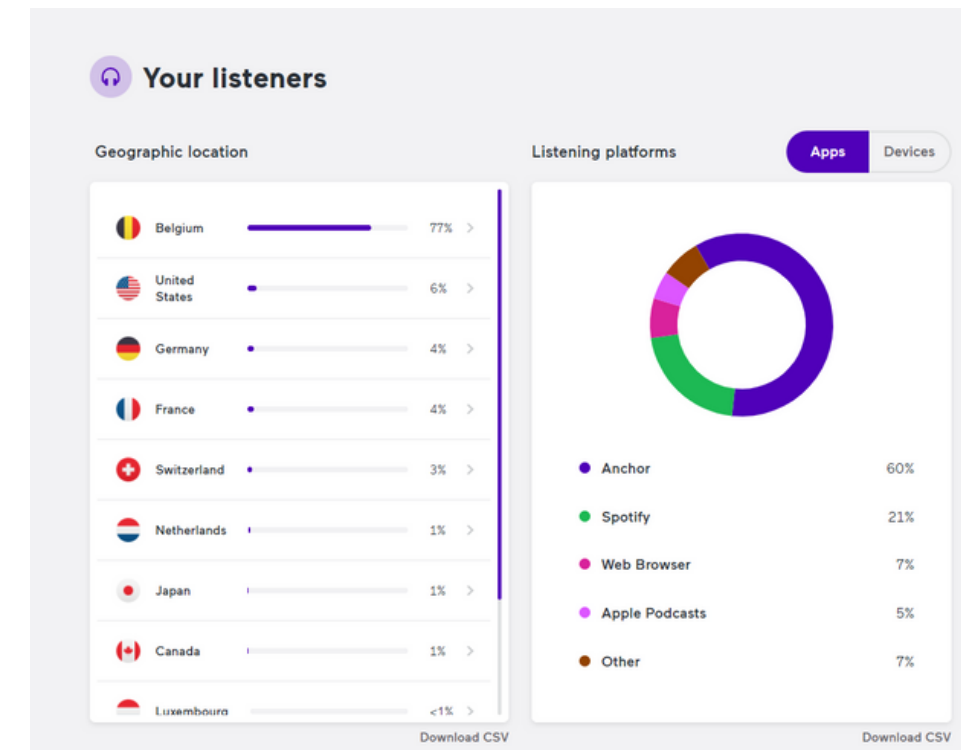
Your listeners

Geographic location

| Country | Share |
|---|---|
| Belgium | 77% |
| United States | 6% |
| Germany | 4% |
| France | 4% |
| Switzerland | 3% |
| Netherlands | 1% |
| Japan | 1% |
| Canada | 1% |
| Luxembourg | <1% |

Download CSV

Listening platforms

Apps Devices

| Platform | Share |
|---|---|
| Anchor | 60% |
| Spotify | 21% |
| Web Browser | 7% |
| Apple Podcasts | 5% |
| Other | 7% |

Download CSV